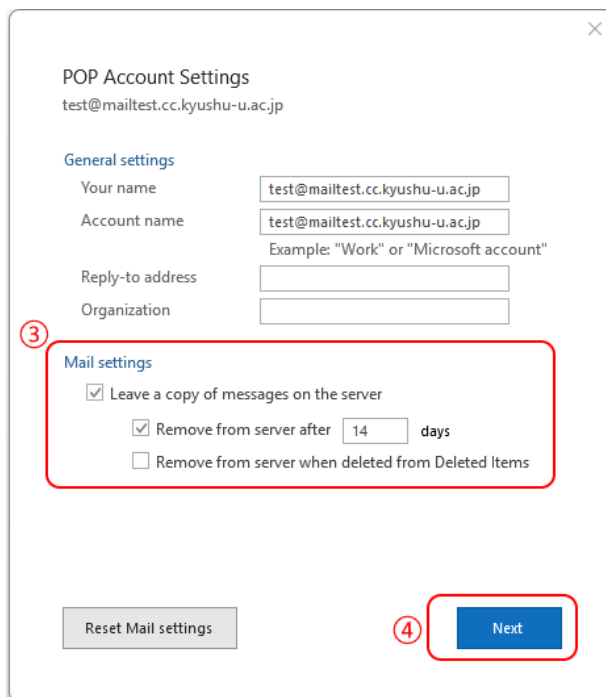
×

POP Account Settings

test@mailtest.cc.kyushu-u.ac.jp

General settings

Your name test@mailtest.cc.kyushu-u.ac.jp

Account name test@mailtest.cc.kyushu-u.ac.jp

Example: "Work" or "Microsoft account"

Reply-to address

Organization

③

Mail settings

☑ Leave a copy of messages on the server

☑ Remove from server after 14 days

☐ Remove from server when deleted from Deleted Items

Reset Mail settings

④ Next